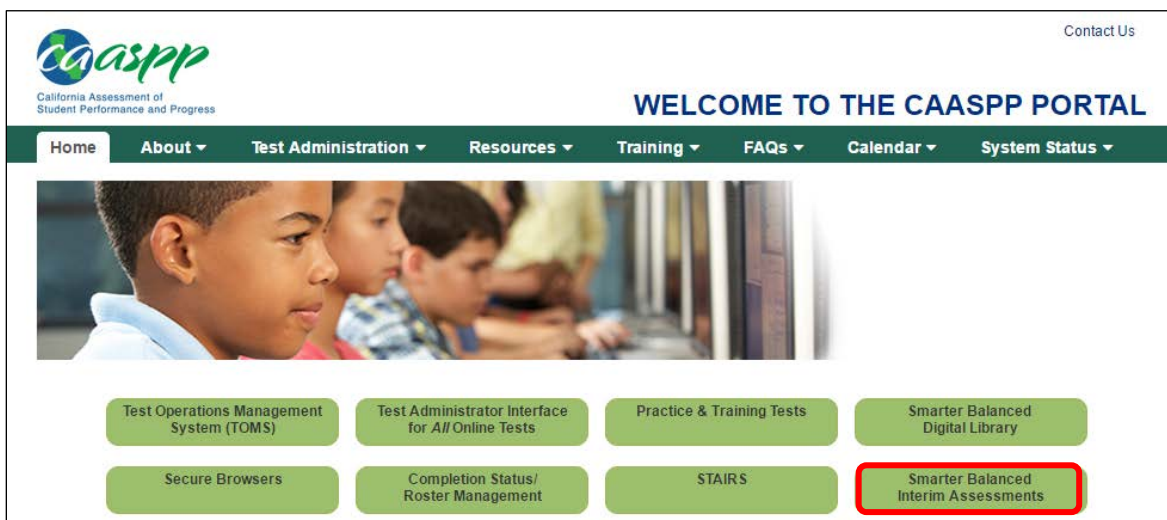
Contact Us

caaspp
California Assessment of Student Performance and Progress

WELCOME TO THE CAASPP PORTAL

Home
About ▾
Test Administration ▾
Resources ▾
Training ▾
FAQs ▾
Calendar ▾
System Status ▾

Test Operations Management System (TOMS)
Test Administrator Interface for *All* Online Tests
Practice & Training Tests
Smarter Balanced Digital Library
Secure Browsers
Completion Status/ Roster Management
STAIRS
Smarter Balanced Interim Assessments